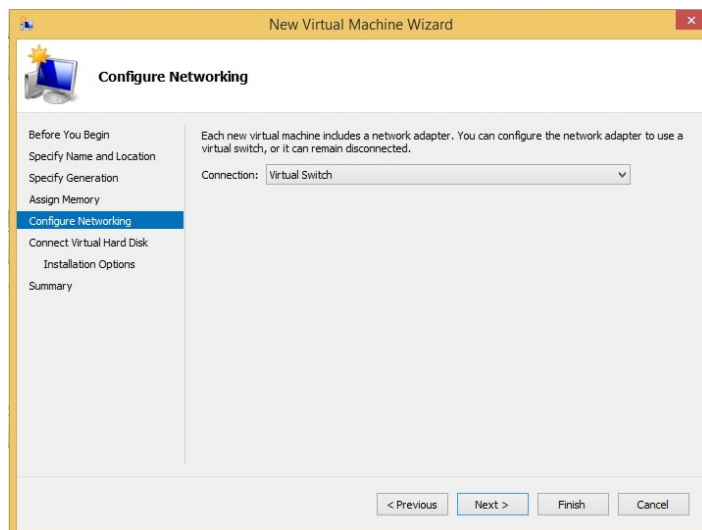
New Virtual Machine Wizard

Configure Networking

Before You Begin
Specify Name and Location
Specify Generation
Assign Memory
Configure Networking
Connect Virtual Hard Disk
Installation Options
Summary

Each new virtual machine includes a network adapter. You can configure the network adapter to use a virtual switch, or it can remain disconnected.

Connection: Virtual Switch

< Previous
Next >
Finish
Cancel